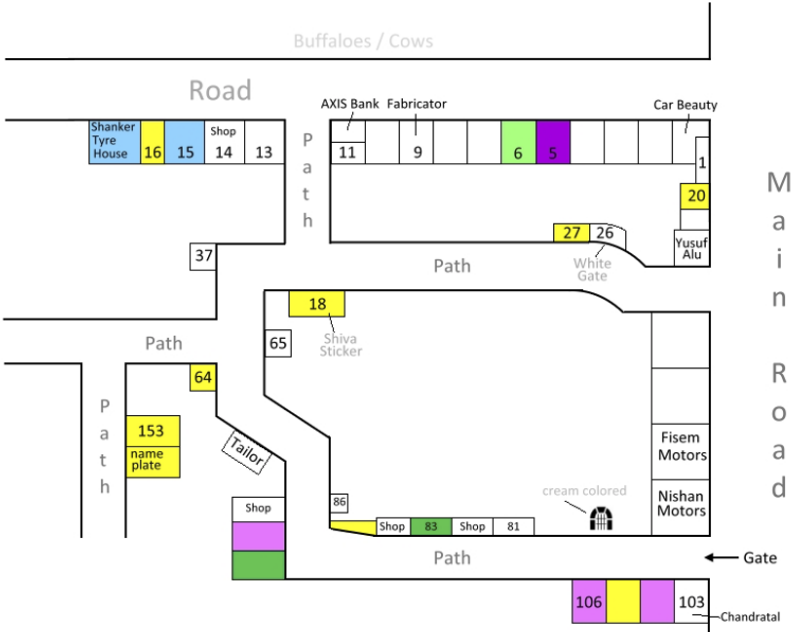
Buffaloes / Cows

Road

AXIS Bank
Fabricator
Car Beauty

Shanker Tyre House
16
15
Shop
14
13

P
a
t
h

11
9
6
5
1
20

M
a
i
n

R
o
a
d

27
26
White Gate
Yusuf Alu

37

Path

18
Shiva Sticker

65

Path

64

P
a
t
h

153
name plate

Tailor

Fisem Motors

Nishan Motors

cream colored

86

Shop
Shop
83
Shop
81

Path

Gate

106
103
Chandratal